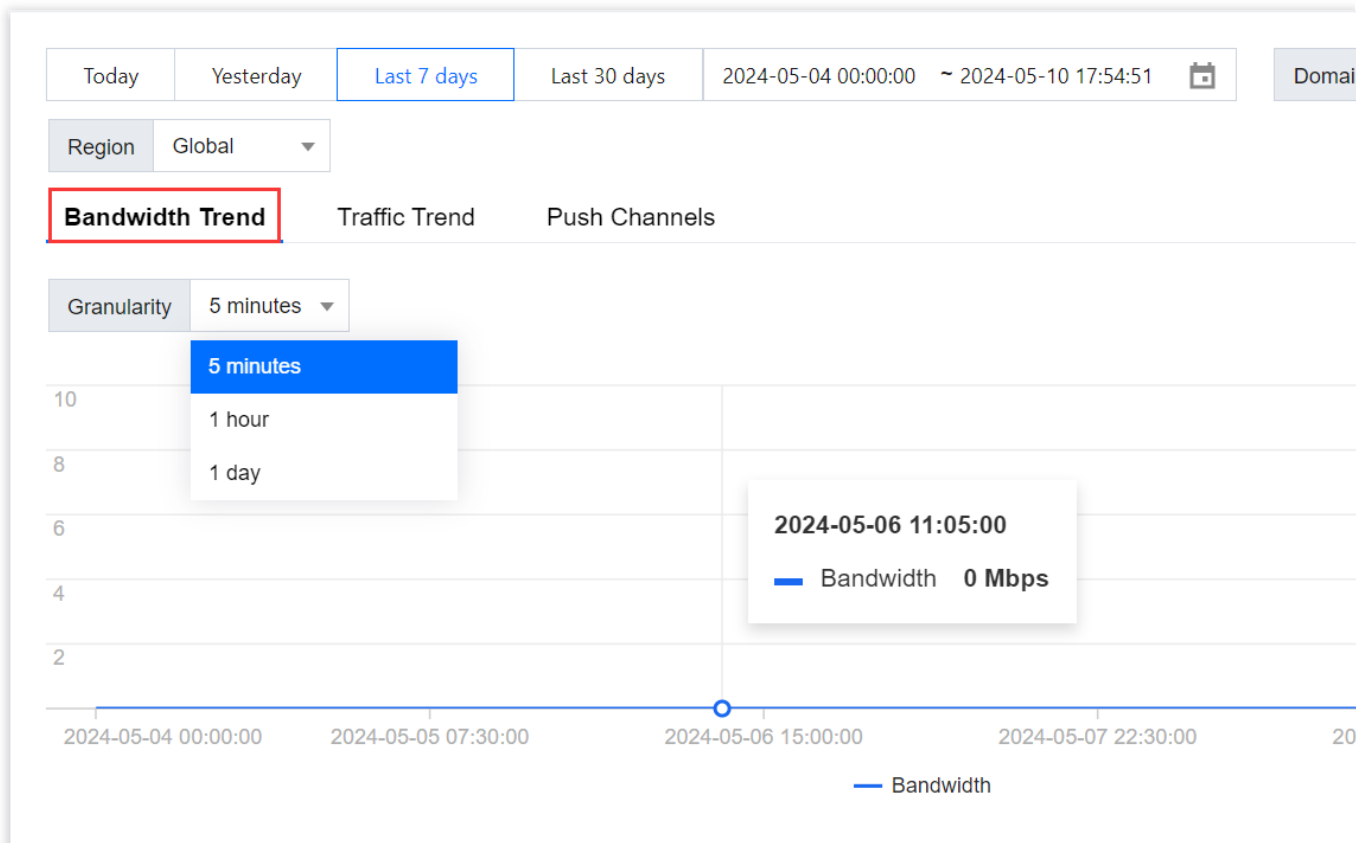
Today Yesterday Last 7 days Last 30 days 2024-05-04 00:00:00 ~ 2024-05-10 17:54:51 Domai

Region Global

Bandwidth Trend Traffic Trend Push Channels

Granularity 5 minutes

5 minutes
1 hour
1 day

10
8
6
4
2

2024-05-06 11:05:00
Bandwidth 0 Mbps

2024-05-04 00:00:00 2024-05-05 07:30:00 2024-05-06 15:00:00 2024-05-07 22:30:00 20

Bandwidth